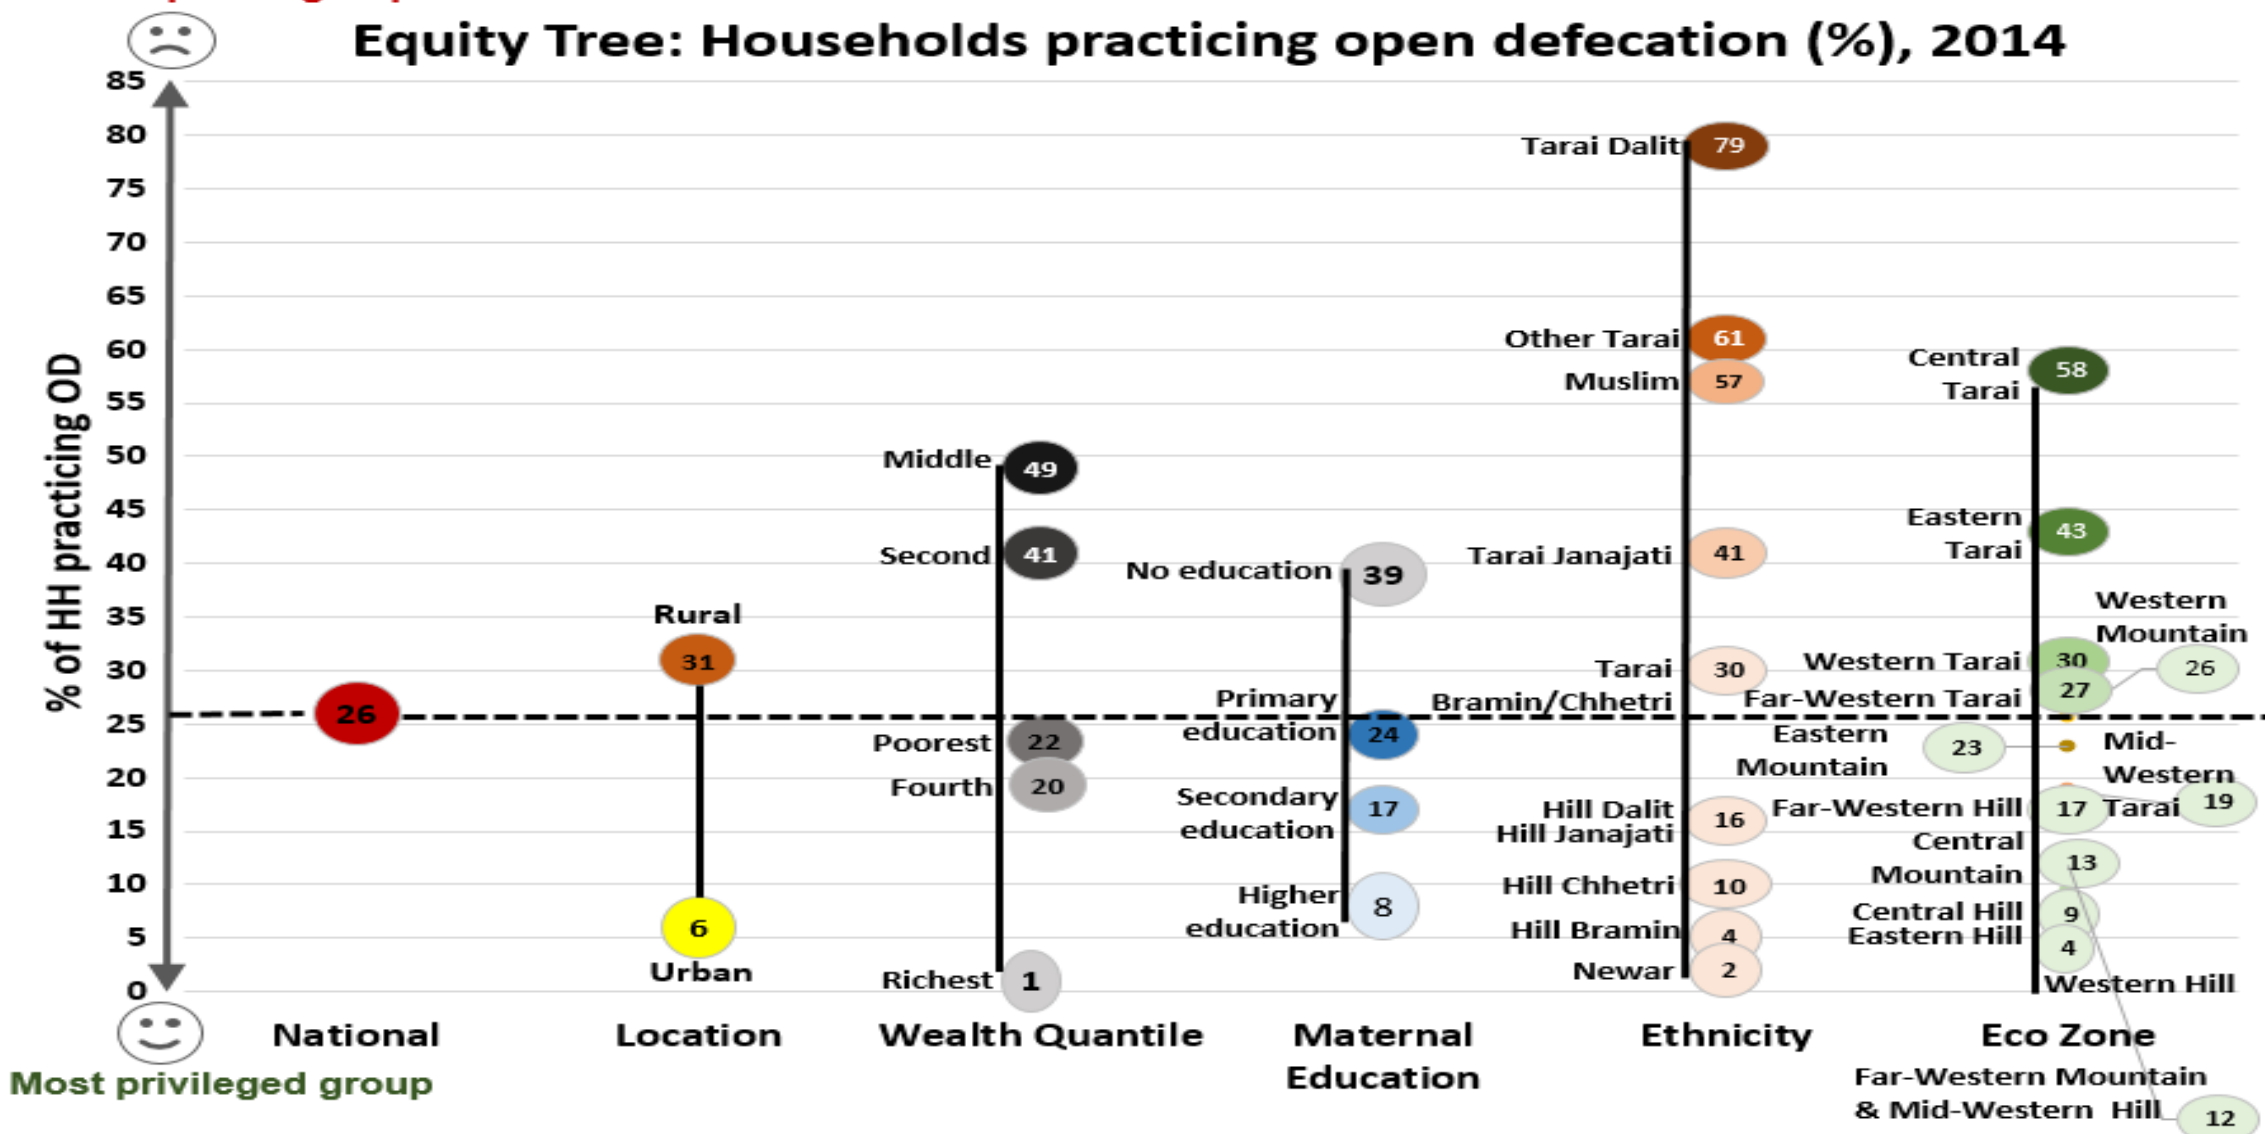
Equity Tree: Households practicing open defecation (%), 2014

% of HH practicing OD

85
80
75
70
65
60
55
50
45
40
35
30
25
20
15
10
5
0

26

Rural
31
6
Urban

Middle 49
Second 41
Poorest 22
Fourth 20
Richest 1

No education 39
Primary education 24
Secondary education 17
Higher education 8

Tarai Dalit 79
Other Tarai 61
Muslim 57
Tarai Janajati 41
Tarai 30
Bramin/Chhetri
Hill Dalit
Hill Janajati 16
Hill Chhetri 10
Hill Bramin 4
Newar 2

Central Tarai 58
Eastern Tarai 43
Western Mountain
Western Tarai 30
26
Far-Western Tarai 27
Eastern Mountain 23
Mid-Western Tarai 19
Far-Western Hill 17
Central Mountain 13
Central Hill 9
Eastern Hill 4
Western Hill

National
Location
Wealth Quantile
Maternal Education
Ethnicity
Eco Zone

Far-Western Mountain & Mid-Western Hill 12

Most privileged group